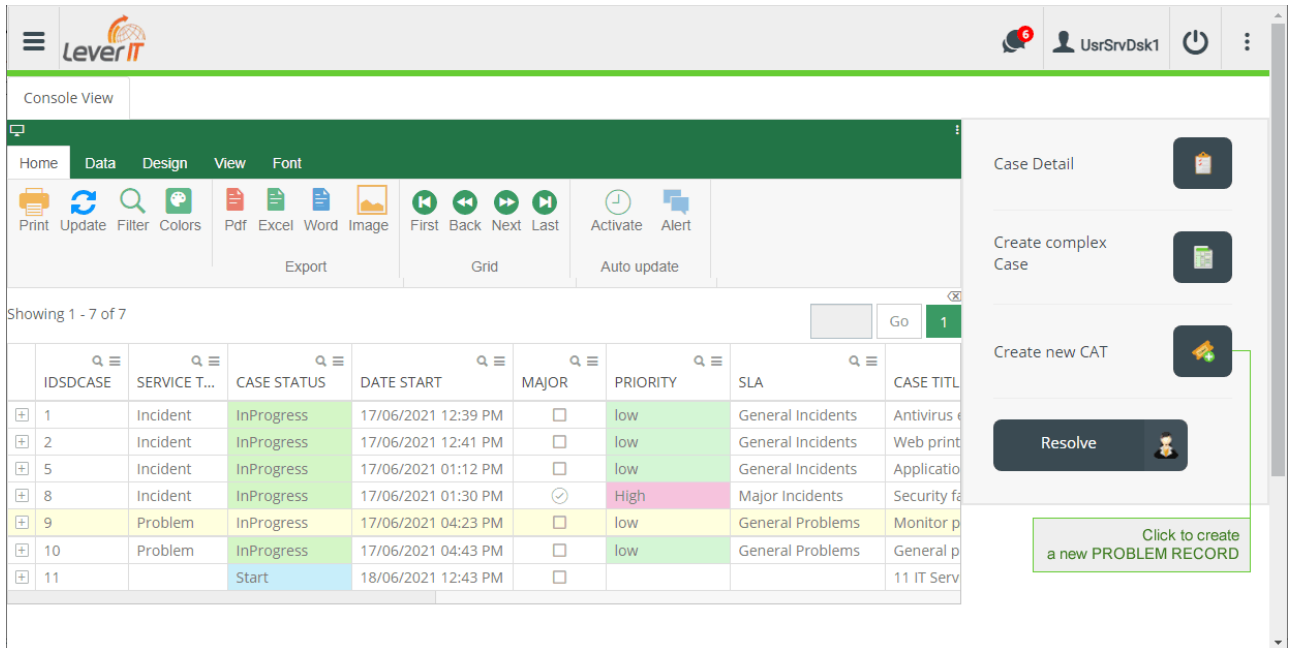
LeverIT

6

UsrSrvDsk1

Console View

Home Data Design View Font

Print Update Filter Colors

Pdf Excel Word Image

Export

First Back Next Last

Grid

Activate Alert

Auto update

Showing 1 - 7 of 7

Go 1

| | IDSDCASE | SERVICE T... | CASE STATUS | DATE START | MAJOR | PRIORITY | SLA | CASE TITL |
|---|---|---|---|---|---|---|---|---|
| ⊞ | 1 | Incident | InProgress | 17/06/2021 12:39 PM | ☐ | low | General Incidents | Antivirus |
| ⊞ | 2 | Incident | InProgress | 17/06/2021 12:41 PM | ☐ | low | General Incidents | Web print |
| ⊞ | 5 | Incident | InProgress | 17/06/2021 01:12 PM | ☐ | low | General Incidents | Applicatio |
| ⊞ | 8 | Incident | InProgress | 17/06/2021 01:30 PM | ✓ | High | Major Incidents | Security f |
| ⊞ | 9 | Problem | InProgress | 17/06/2021 04:23 PM | ☐ | low | General Problems | Monitor p |
| ⊞ | 10 | Problem | InProgress | 17/06/2021 04:43 PM | ☐ | low | General Problems | General p |
| ⊞ | 11 | | Start | 18/06/2021 12:43 PM | ☐ | | | 11 IT Serv |

Case Detail

Create complex Case

Create new CAT

Resolve

Click to create a new PROBLEM RECORD